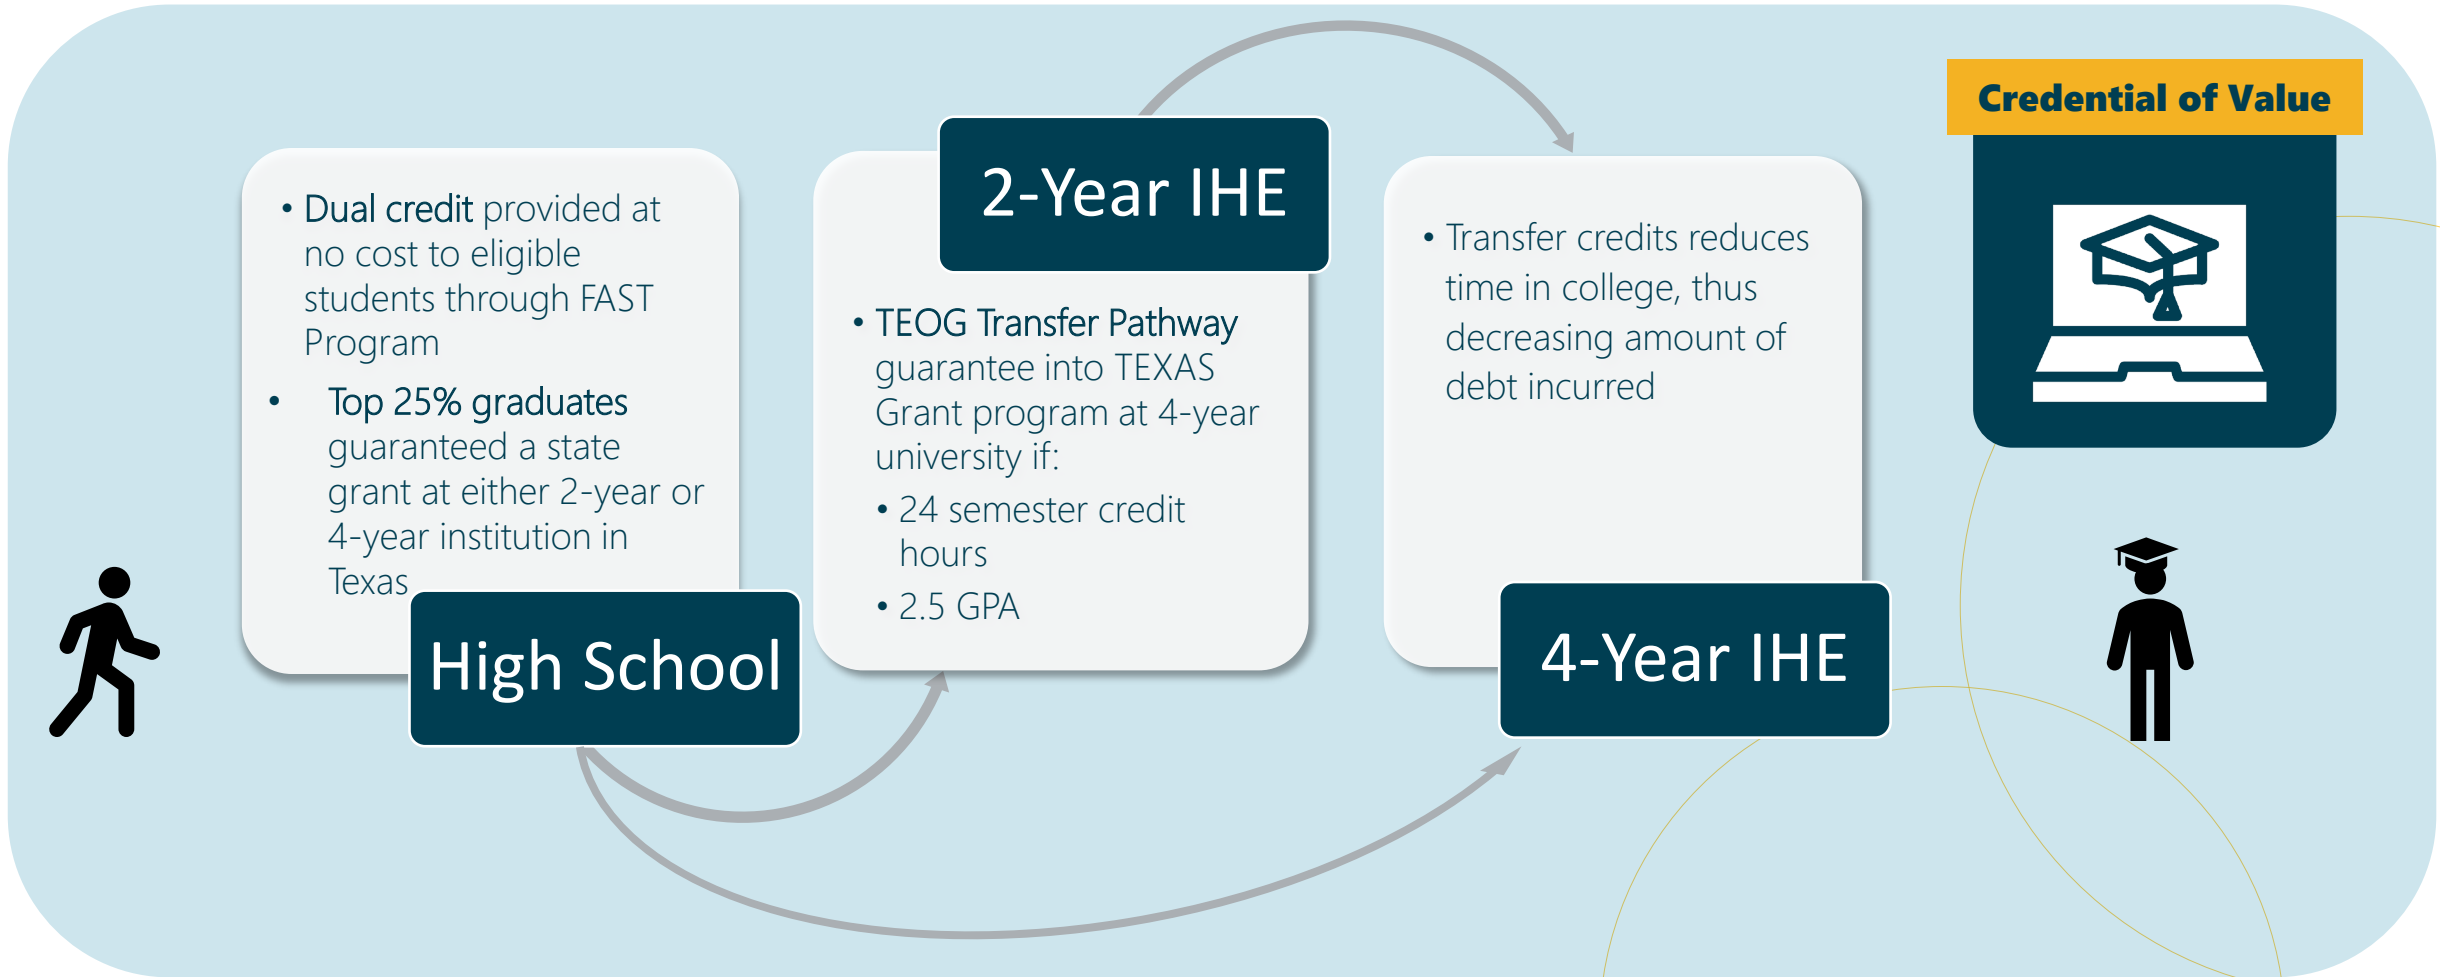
- Dual credit provided at no cost to eligible students through FAST Program
- Top 25% graduates guaranteed a state grant at either 2-year or 4-year institution in Texas

High School

2-Year IHE

- TEOG Transfer Pathway guarantee into TEXAS Grant program at 4-year university if:
  - 24 semester credit hours
  - 2.5 GPA

- Transfer credits reduces time in college, thus decreasing amount of debt incurred

4-Year IHE

Credential of Value